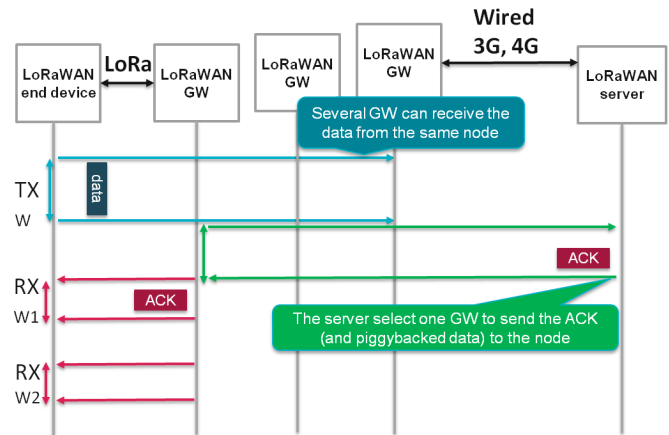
LoRaWAN end device

LoRa

LoRaWAN GW

LoRaWAN GW

LoRaWAN GW

Wired 3G, 4G

LoRaWAN server

Several GW can receive the data from the same node

TX W

data

ACK

RX W1

ACK

The server select one GW to send the ACK (and piggybacked data) to the node

RX W2